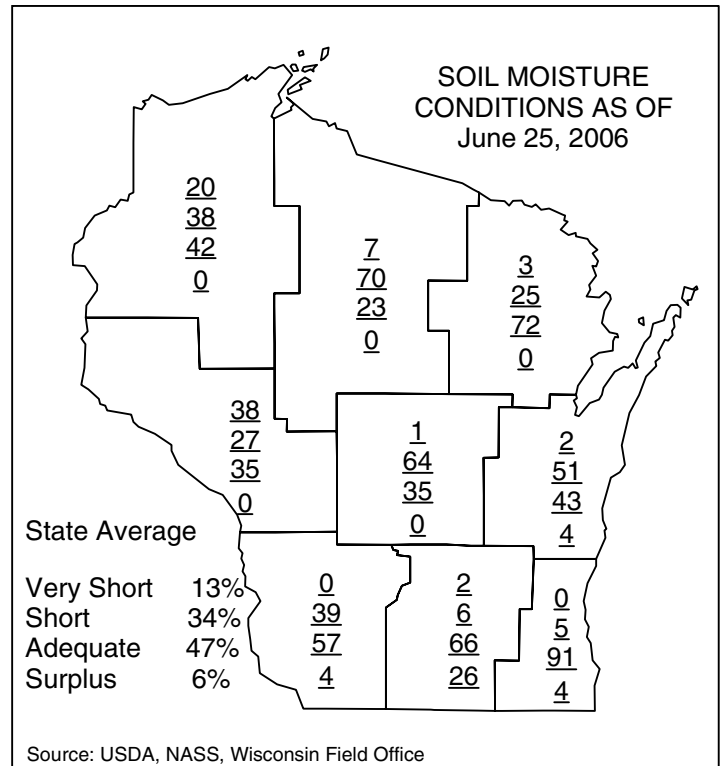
SOIL MOISTURE CONDITIONS AS OF June 25, 2006

20
38
42
0

7
70
23
0

3
25
72
0

38
27
35
0

1
64
35
0

2
51
43
4

State Average

Very Short 13%
Short 34%
Adequate 47%
Surplus 6%

0
39
57
4

2
6
66
26

0
5
91
4

Source: USDA, NASS, Wisconsin Field Office